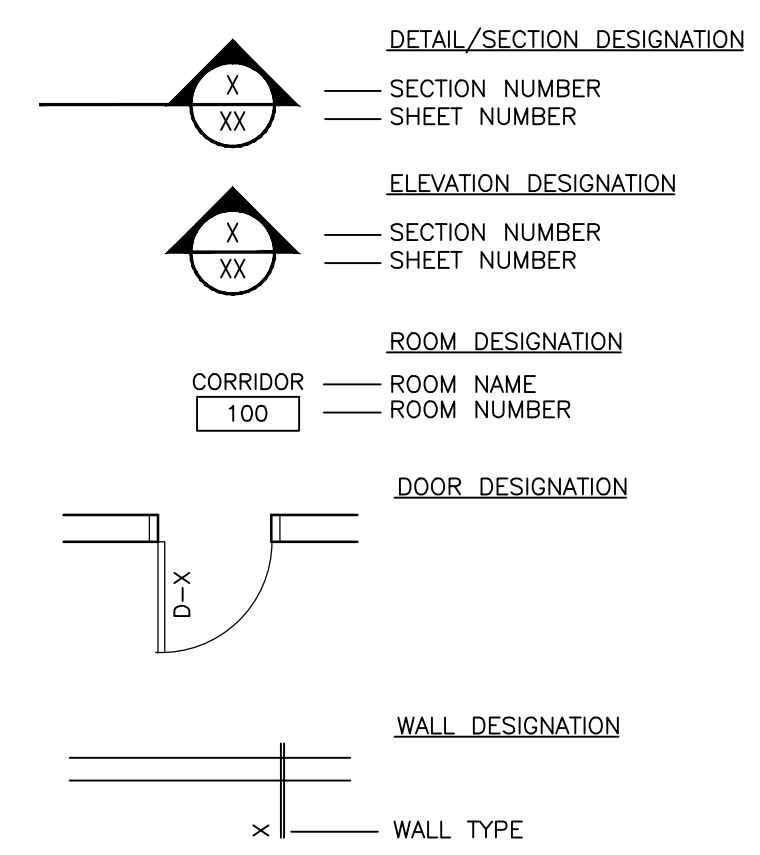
DETAIL/SECTION DESIGNATION

X
XX
SECTION NUMBER
SHEET NUMBER

ELEVATION DESIGNATION

X
XX
SECTION NUMBER
SHEET NUMBER

ROOM DESIGNATION

CORRIDOR
100
ROOM NAME
ROOM NUMBER

DOOR DESIGNATION

D-X

WALL DESIGNATION

X
WALL TYPE